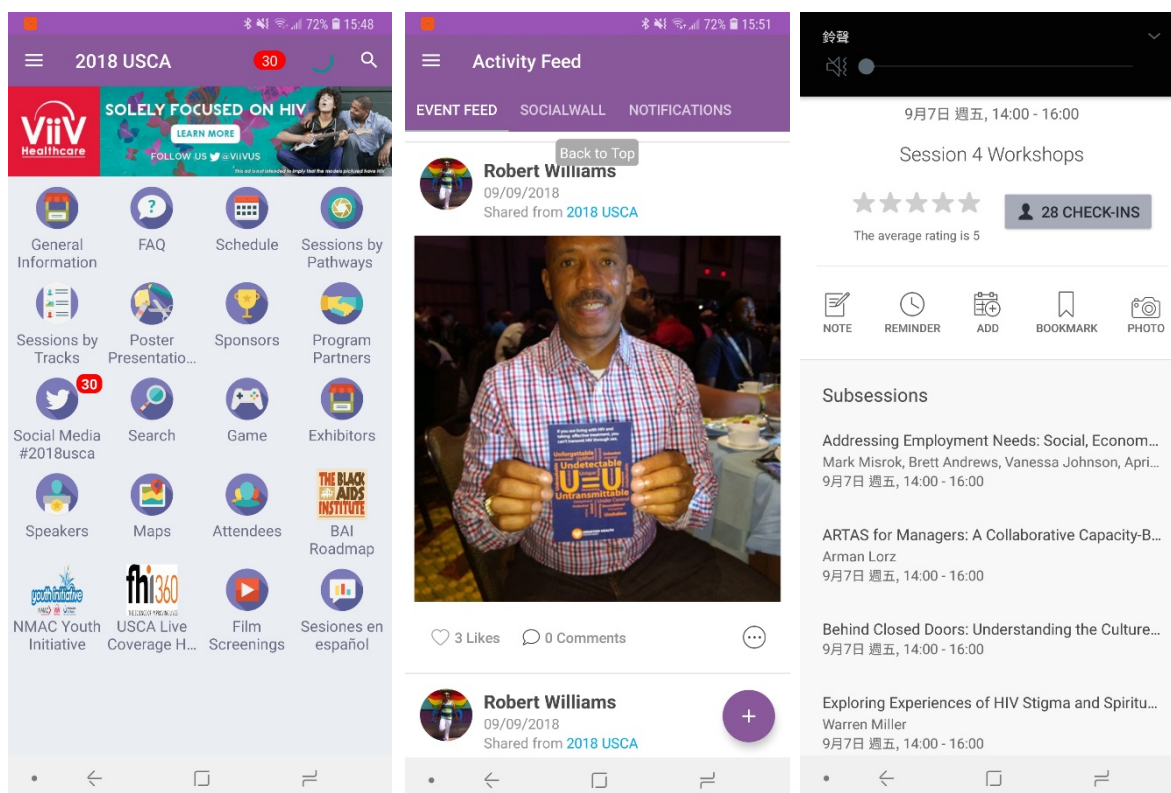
72% 15:48

2018 USCA 30

ViiV Healthcare

SOLELY FOCUSED ON HIV

LEARN MORE

FOLLOW US @VIIVUS

This ad is not intended to imply that the models pictured have HIV

General Information

FAQ

Schedule

Sessions by Pathways

Sessions by Tracks

Poster Presentatio...

Sponsors

Program Partners

30

Social Media #2018usca

Search

Game

Exhibitors

Speakers

Maps

Attendees

THE BLACK AIDS INSTITUTE

BAI Roadmap

youth initiative

NMAC Youth Initiative

fhi360

USCA Live Coverage H...

Film Screenings

Sesiones en español

72% 15:51

Activity Feed

EVENT FEED SOCIALWALL NOTIFICATIONS

Back to Top

Robert Williams
09/09/2018
Shared from 2018 USCA

Undetectable
U=U
Untransmittable

3 Likes 0 Comments

Robert Williams
09/09/2018
Shared from 2018 USCA

+

鈴聲

9月7日 週五, 14:00 - 16:00

Session 4 Workshops

The average rating is 5

28 CHECK-INS

NOTE REMINDER ADD BOOKMARK PHOTO

Subsessions

Addressing Employment Needs: Social, Econom...
Mark Misrok, Brett Andrews, Vanessa Johnson, Apri...
9月7日 週五, 14:00 - 16:00

ARTAS for Managers: A Collaborative Capacity-B...
Arman Lorz
9月7日 週五, 14:00 - 16:00

Behind Closed Doors: Understanding the Culture...
9月7日 週五, 14:00 - 16:00

Exploring Experiences of HIV Stigma and Spiritu...
Warren Miller
9月7日 週五, 14:00 - 16:00